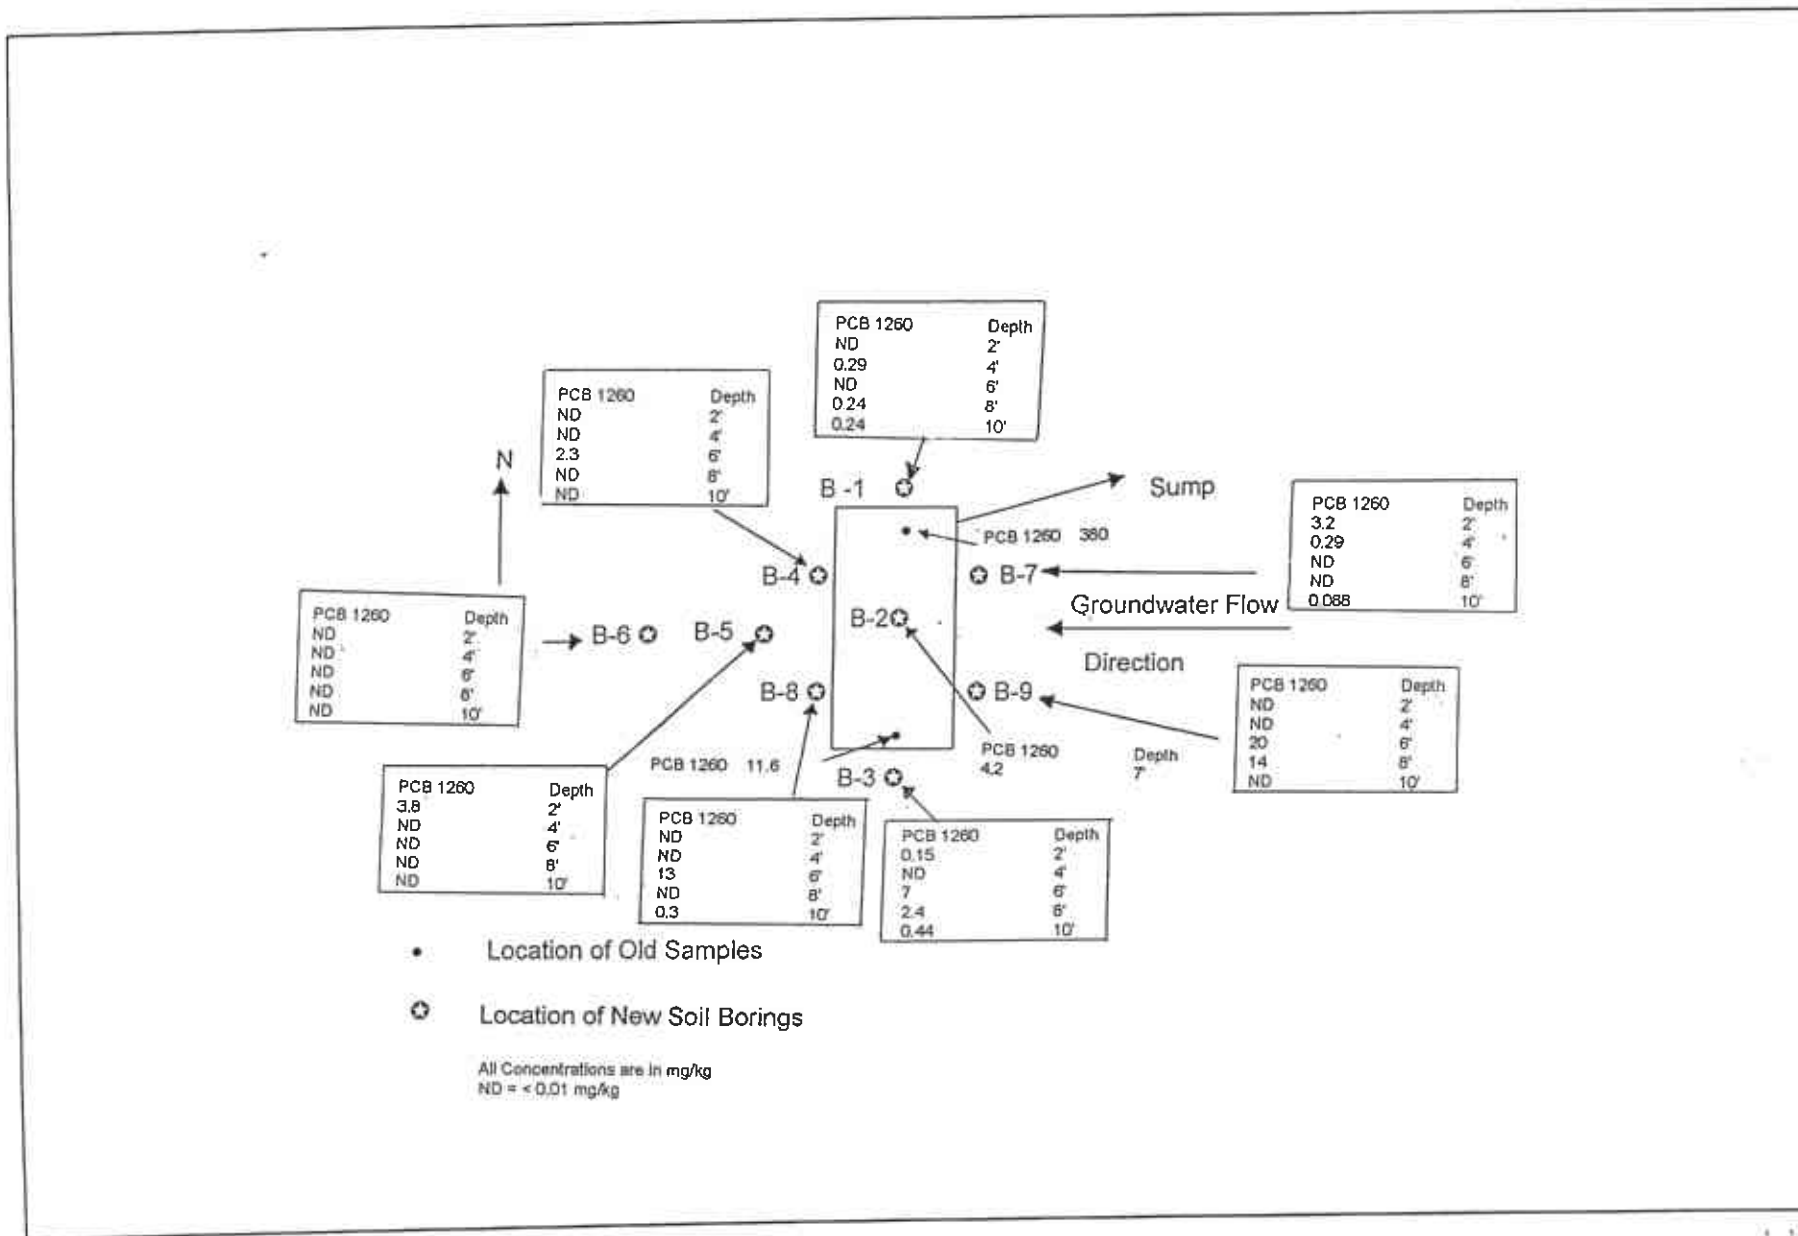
| PCB 1260 | Depth |
|---|---|
| ND | 2' |
| 0.29 | 4' |
| ND | 6' |
| 0.24 | 8' |
| 0.24 | 10' |

| PCB 1260 | Depth |
|---|---|
| ND | 2' |
| ND | 4' |
| 2.3 | 6' |
| ND | 8' |
| ND | 10' |

N

B -1

Sump

| PCB 1260 | Depth |
|---|---|
| 3.2 | 2' |
| 0.29 | 4' |
| ND | 6' |
| ND | 8' |
| 0.088 | 10' |

PCB 1260 380

B-4

B-7

Groundwater Flow

Direction

| PCB 1260 | Depth |
|---|---|
| ND | 2' |
| ND | 4' |
| ND | 6' |
| ND | 8' |
| ND | 10' |

B-6

B-5

B-2

B-8

B-9

| PCB 1260 | Depth |
|---|---|
| ND | 2' |
| ND | 4' |
| 20 | 6' |
| 14 | 8' |
| ND | 10' |

PCB 1260 4.2

Depth 7'

PCB 1260 11.6

B-3

| PCB 1260 | Depth |
|---|---|
| 3.8 | 2' |
| ND | 4' |
| ND | 6' |
| ND | 8' |
| ND | 10' |

| PCB 1260 | Depth |
|---|---|
| ND | 2' |
| ND | 4' |
| 13 | 6' |
| ND | 8' |
| 0.3 | 10' |

| PCB 1260 | Depth |
|---|---|
| 0.15 | 2' |
| ND | 4' |
| 7 | 6' |
| 2.4 | 8' |
| 0.44 | 10' |

Location of Old Samples

Location of New Soil Borings

All Concentrations are in mg/kg
ND = < 0.01 mg/kg